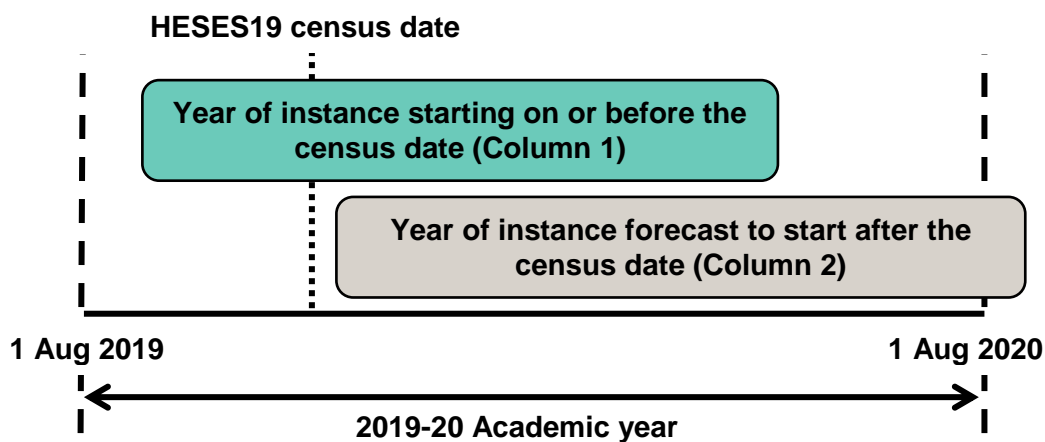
HESES19 census date

Year of instance starting on or before the census date (Column 1)

Year of instance forecast to start after the census date (Column 2)

1 Aug 2019

1 Aug 2020

2019-20 Academic year